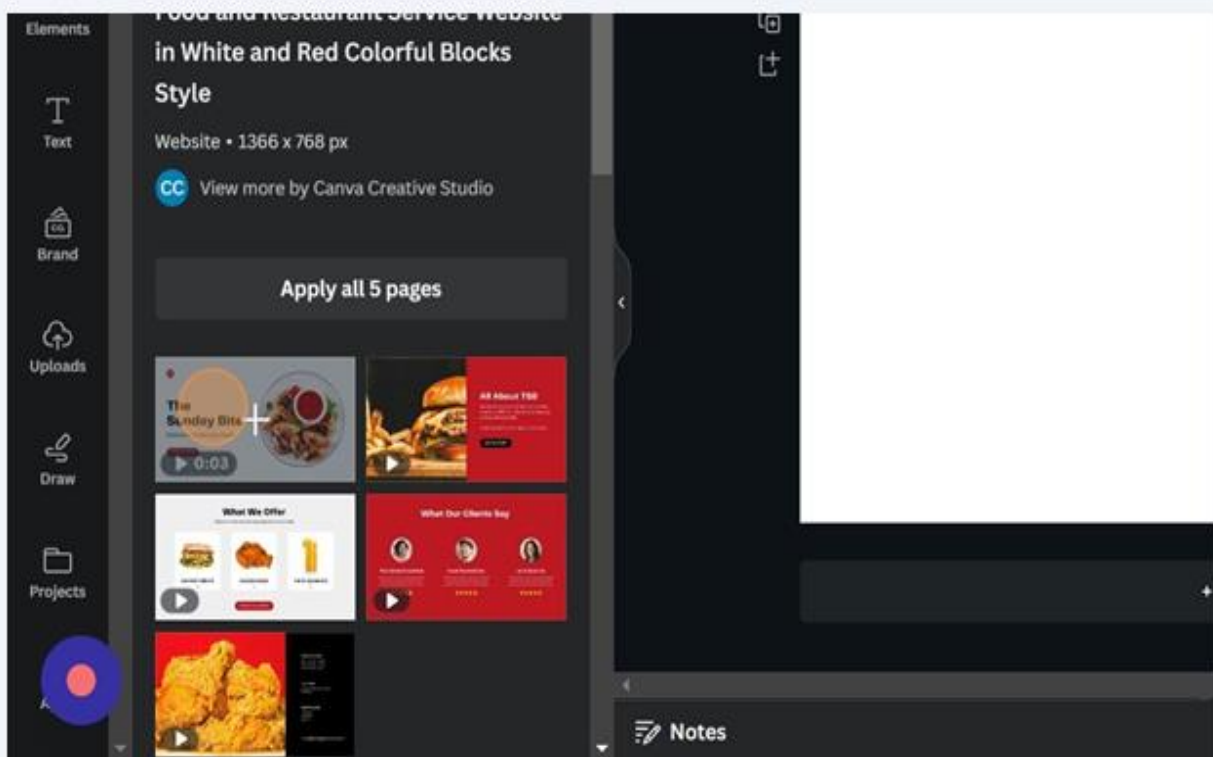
Elements

Text

Brand

Uploads

Draw

Projects

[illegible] in White and Red Colorful Blocks Style

Website • 1366 x 768 px

CC View more by Canva Creative Studio

Apply all 5 pages

The Sunday Bite

0:03

All About TSB

What We Offer

What Our Clients Say

Notes